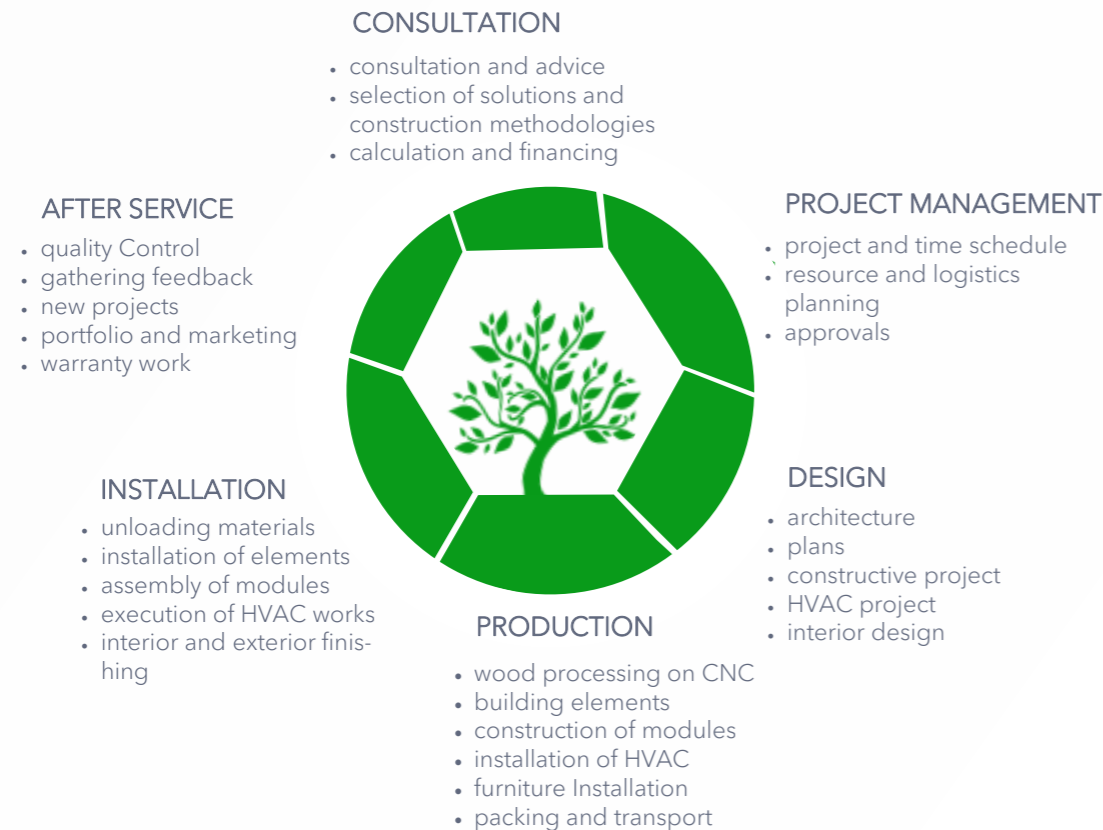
CONSULTATION

- consultation and advice
- selection of solutions and construction methodologies
- calculation and financing

PROJECT MANAGEMENT

- project and time schedule
- resource and logistics planning
- approvals

DESIGN

- architecture
- plans
- constructive project
- HVAC project
- interior design

PRODUCTION

- wood processing on CNC
- building elements
- construction of modules
- installation of HVAC
- furniture Installation
- packing and transport

INSTALLATION

- unloading materials
- installation of elements
- assembly of modules
- execution of HVAC works
- interior and exterior finishing

AFTER SERVICE

- quality Control
- gathering feedback
- new projects
- portfolio and marketing
- warranty work